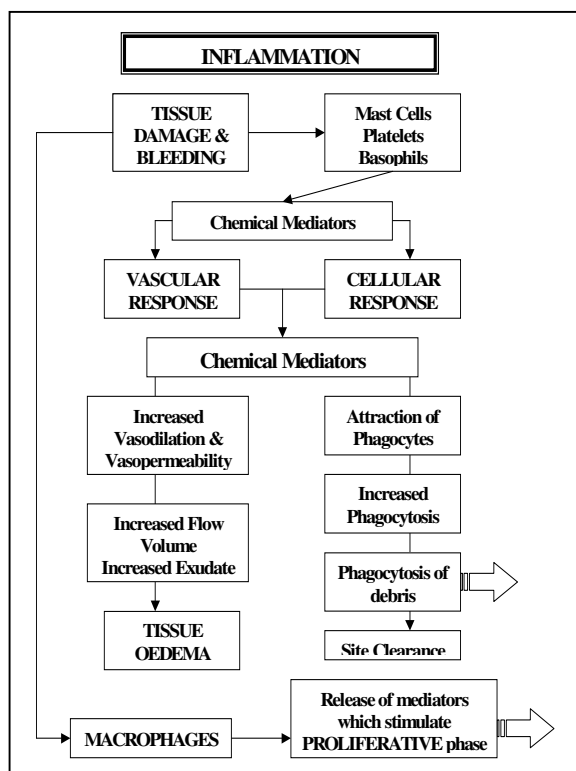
INFLAMMATION

TISSUE DAMAGE & BLEEDING

Mast Cells
Platelets
Basophils

Chemical Mediators

VASCULAR RESPONSE

CELLULAR RESPONSE

Chemical Mediators

Increased Vasodilation & Vasopermeability

Increased Flow Volume
Increased Exudate

TISSUE OEDEMA

Attraction of Phagocytes

Increased Phagocytosis

Phagocytosis of debris

Site Clearance

MACROPHAGES

Release of mediators which stimulate PROLIFERATIVE phase